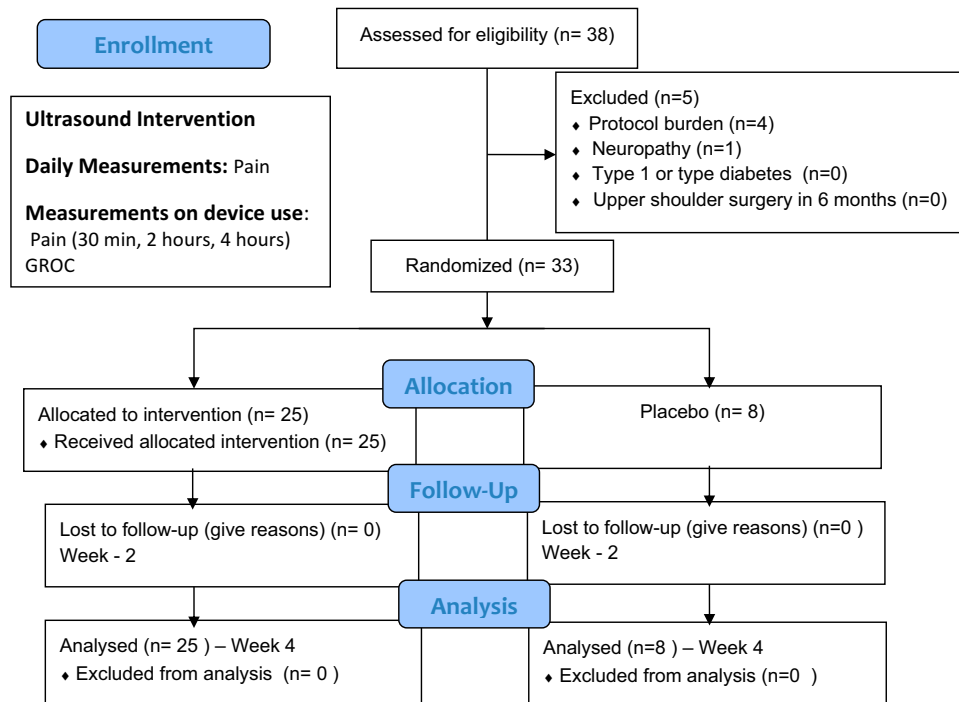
Enrollment

Assessed for eligibility (n= 38)

Ultrasound Intervention

Daily Measurements: Pain

Measurements on device use: Pain (30 min, 2 hours, 4 hours) GROC

Excluded (n=5)
♦ Protocol burden (n=4)
♦ Neuropathy (n=1)
♦ Type 1 or type diabetes (n=0)
♦ Upper shoulder surgery in 6 months (n=0)

Randomized (n= 33)

Allocation

Allocated to intervention (n= 25)
♦ Received allocated intervention (n= 25)

Placebo (n= 8)

Follow-Up

Lost to follow-up (give reasons) (n= 0)
Week - 2

Lost to follow-up (give reasons) (n=0 )
Week - 2

Analysis

Analysed (n= 25 ) – Week 4
♦ Excluded from analysis (n= 0 )

Analysed (n=8 ) – Week 4
♦ Excluded from analysis (n=0 )